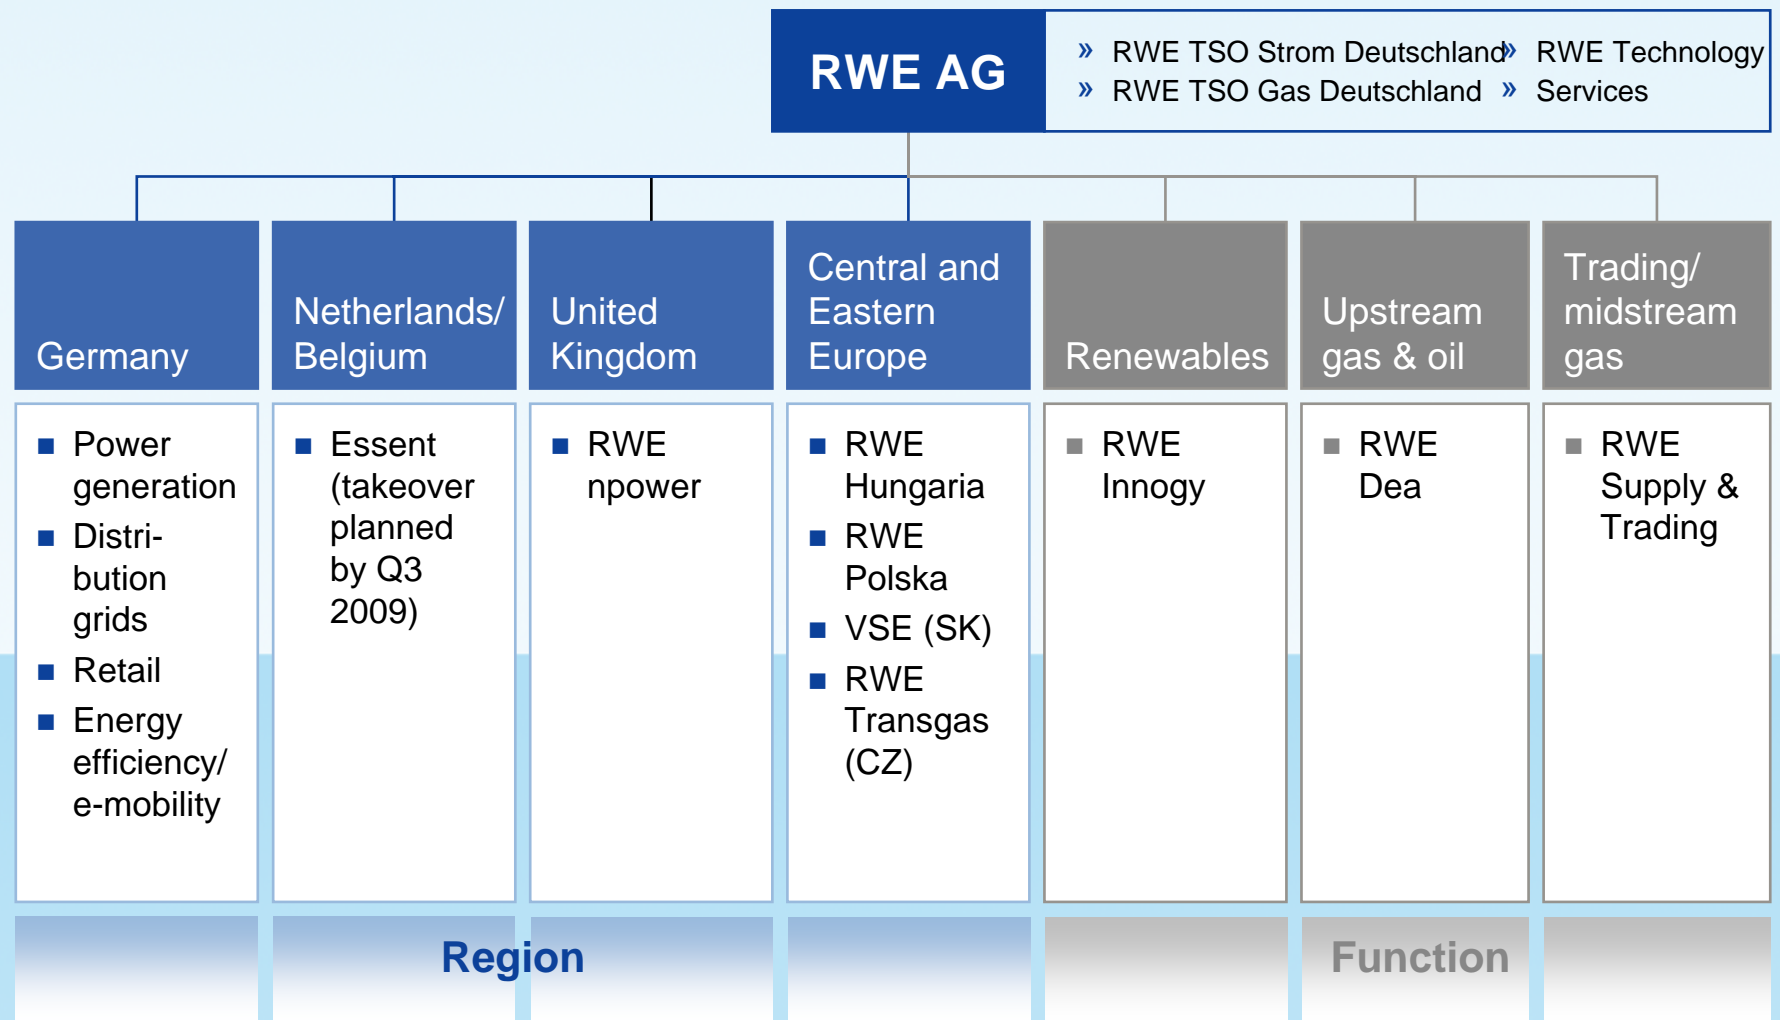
RWE AG

» RWE TSO Strom Deutschland
» RWE TSO Gas Deutschland
» RWE Technology Services

Germany

Netherlands/ Belgium

United Kingdom

Central and Eastern Europe

Renewables

Upstream gas & oil

Trading/ midstream gas

■ Power generation
■ Distribution grids
■ Retail
■ Energy efficiency/ e-mobility

■ Essent (takeover planned by Q3 2009)

■ RWE npower

■ RWE Hungaria
■ RWE Polska
■ VSE (SK)
■ RWE Transgas (CZ)

■ RWE Innogy

■ RWE Dea

■ RWE Supply & Trading

Region

Function